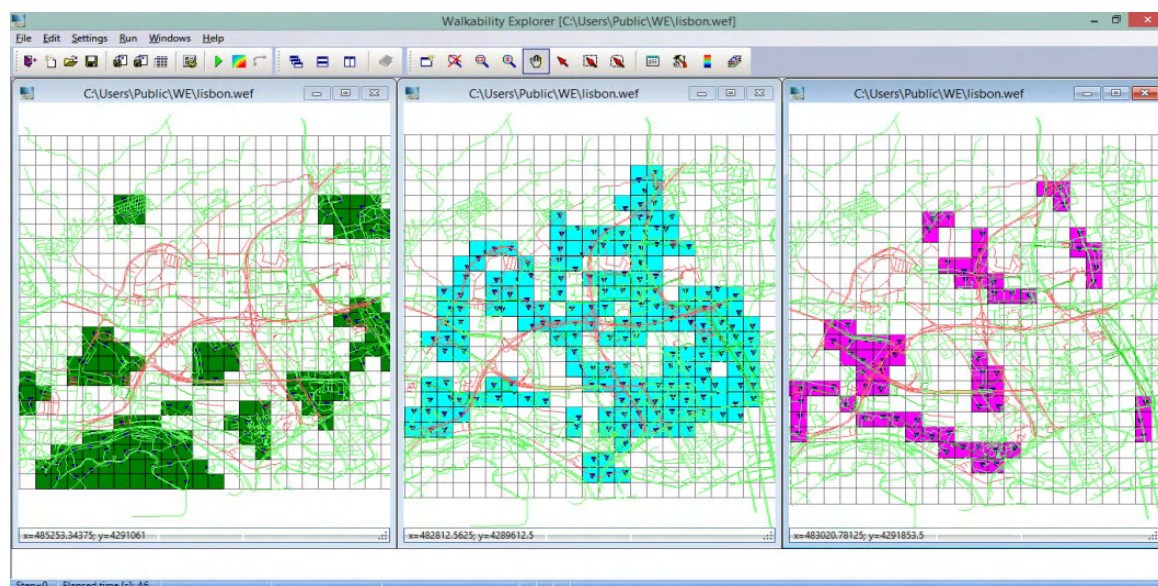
Walkability Explorer [C:\Users\Public\WE\lisbon.wef]

File Edit Settings Run Windows Help

C:\Users\Public\WE\lisbon.wef

x=485253.34375; y=4291061

C:\Users\Public\WE\lisbon.wef

x=482812.5625; y=4289612.5

C:\Users\Public\WE\lisbon.wef

x=483020.78125; y=4291853.5

Step=0 Elapsed time (s): 46